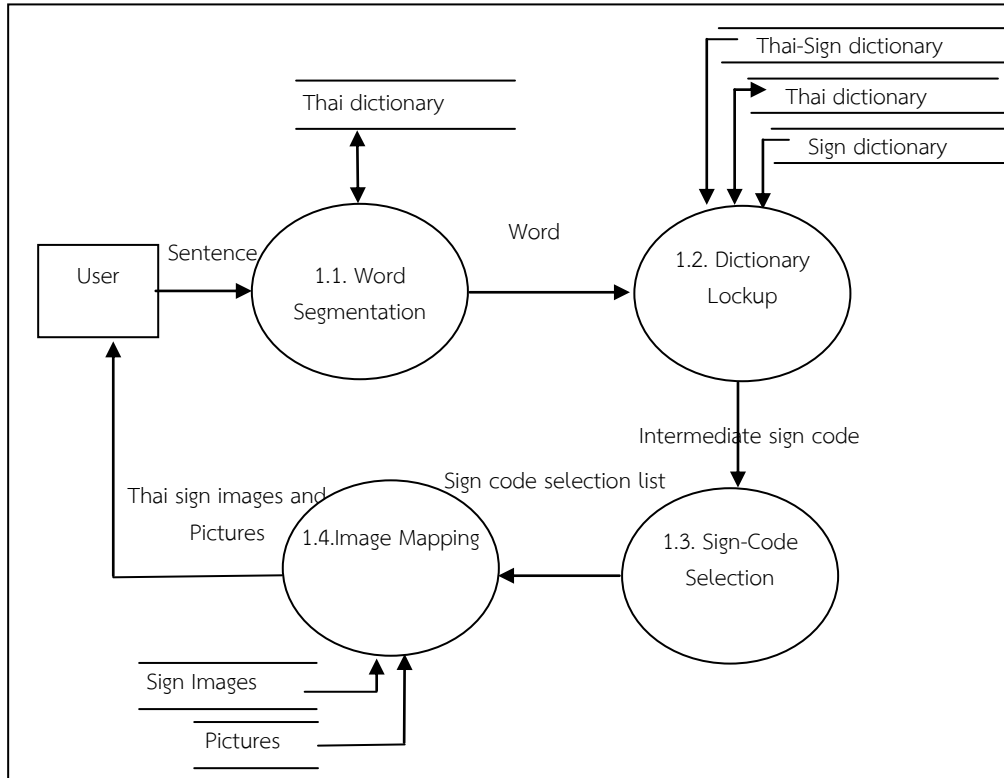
Thai-Sign dictionary

Thai dictionary

Sign dictionary

Thai dictionary

Word

Sentence

User

1.1. Word Segmentation

1.2. Dictionary Lockup

Intermediate sign code

Sign code selection list

Thai sign images and Pictures

1.4.Image Mapping

1.3. Sign-Code Selection

Sign Images

Pictures